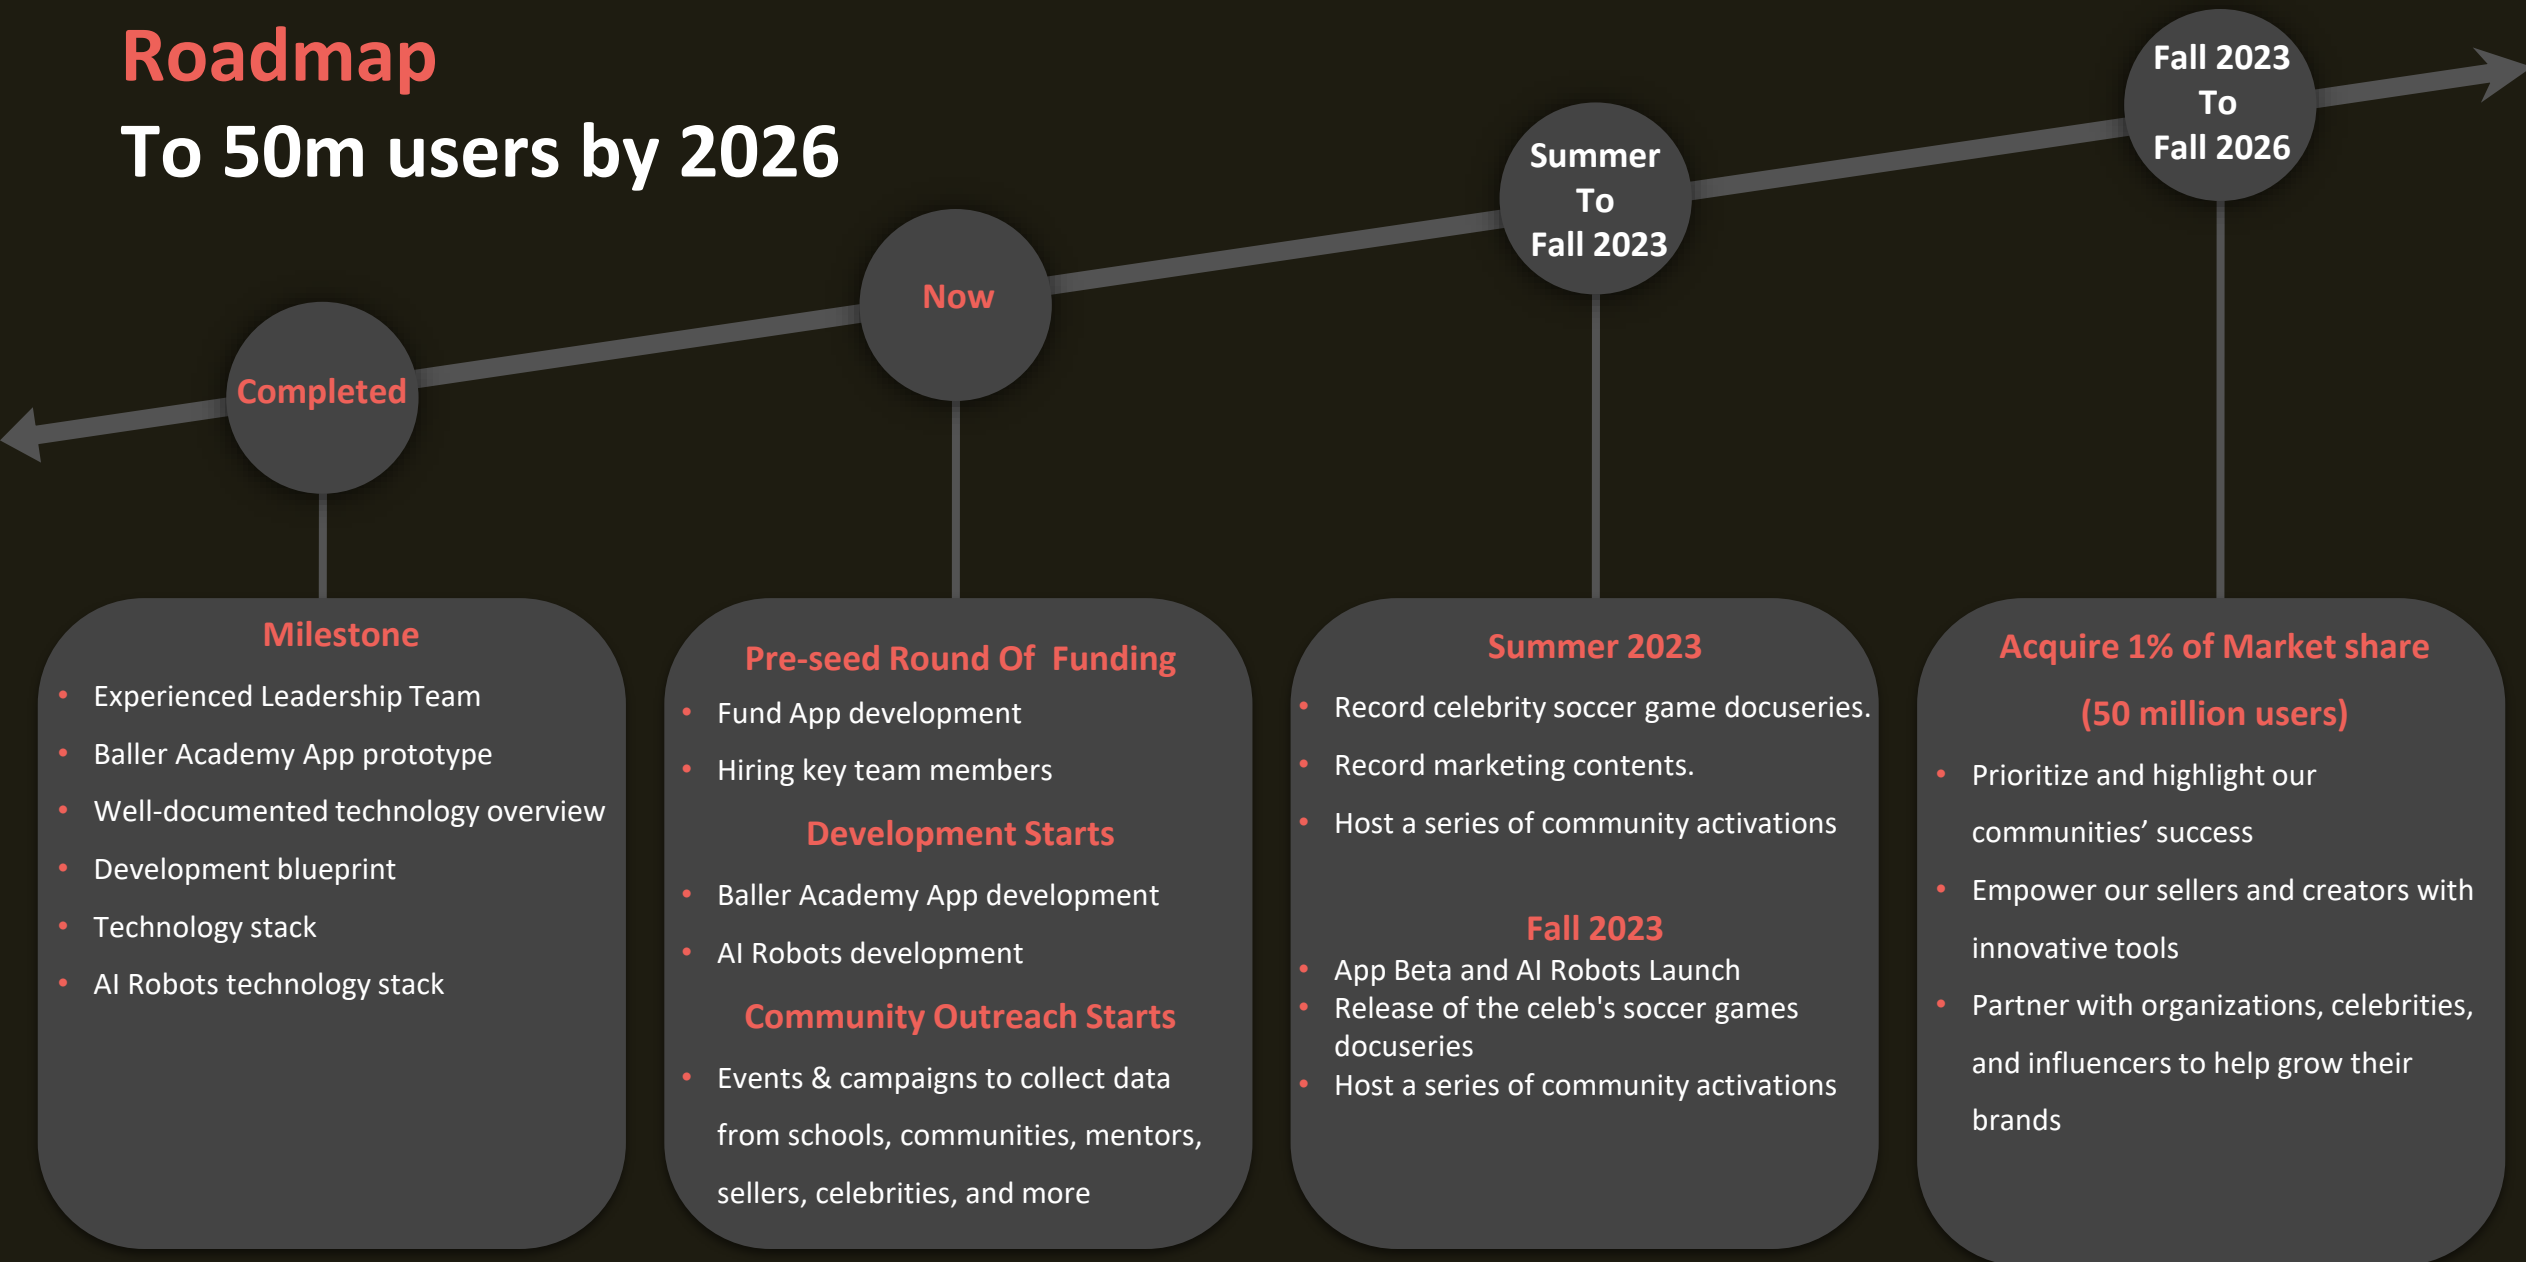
Roadmap

To 50m users by 2026

Completed

Now

Summer To Fall 2023

Fall 2023 To Fall 2026

Milestone

- Experienced Leadership Team
- Baller Academy App prototype
- Well-documented technology overview
- Development blueprint
- Technology stack
- AI Robots technology stack

Pre-seed Round Of Funding

- Fund App development
- Hiring key team members

Development Starts

- Baller Academy App development
- AI Robots development

Community Outreach Starts

- Events & campaigns to collect data from schools, communities, mentors, sellers, celebrities, and more

Summer 2023

- Record celebrity soccer game docuseries.
- Record marketing contents.
- Host a series of community activations

Fall 2023

- App Beta and AI Robots Launch
- Release of the celeb's soccer games docuseries
- Host a series of community activations

Acquire 1% of Market share

(50 million users)

- Prioritize and highlight our communities’ success
- Empower our sellers and creators with innovative tools
- Partner with organizations, celebrities, and influencers to help grow their brands